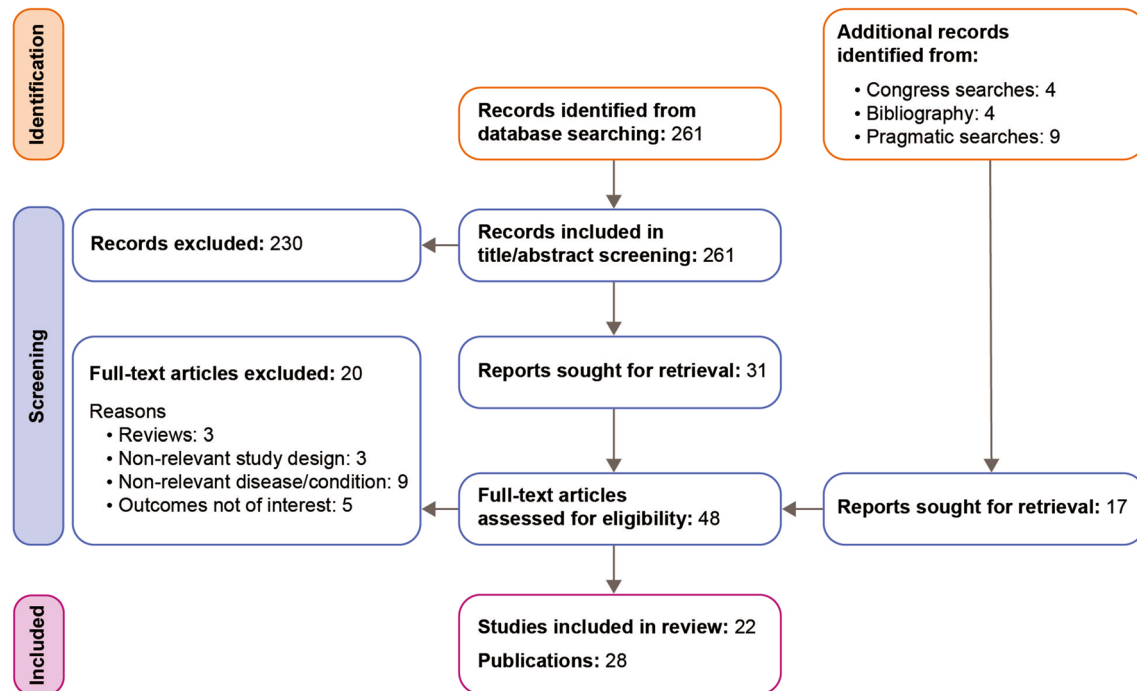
Identification

Records identified from database searching: 261

Additional records identified from:
• Congress searches: 4
• Bibliography: 4
• Pragmatic searches: 9

Screening

Records excluded: 230

Records included in title/abstract screening: 261

Full-text articles excluded: 20

Reasons
• Reviews: 3
• Non-relevant study design: 3
• Non-relevant disease/condition: 9
• Outcomes not of interest: 5

Reports sought for retrieval: 31

Full-text articles assessed for eligibility: 48

Reports sought for retrieval: 17

Included

Studies included in review: 22

Publications: 28